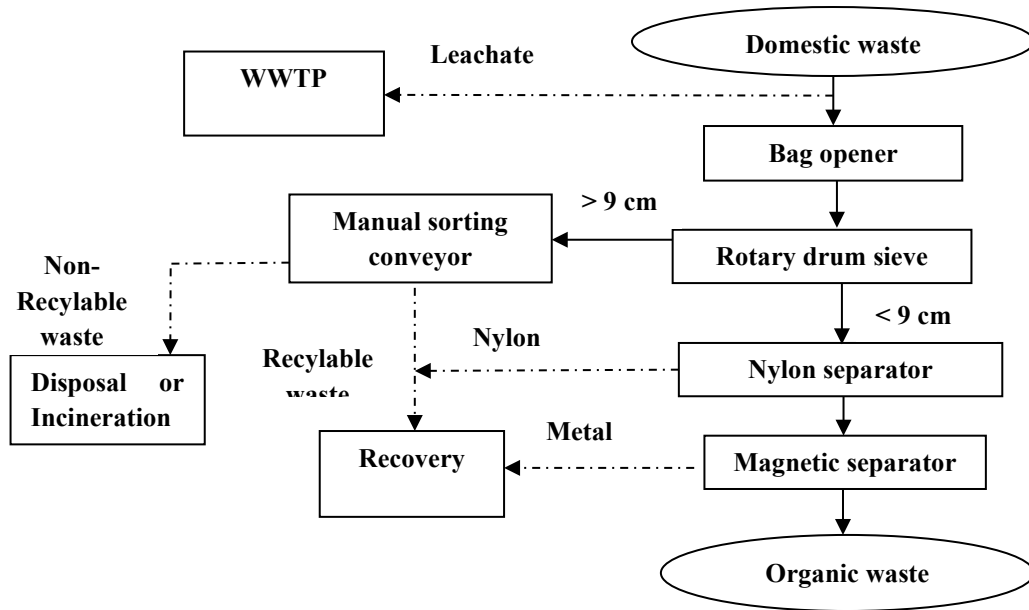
Domestic waste

Leachate

WWTP

Bag opener

> 9 cm

Manual sorting conveyor

Rotary drum sieve

Non-Recylable waste

< 9 cm

Nylon

Recylable waste

Disposal or Incineration

Nylon separator

Metal

Recovery

Magnetic separator

Organic waste